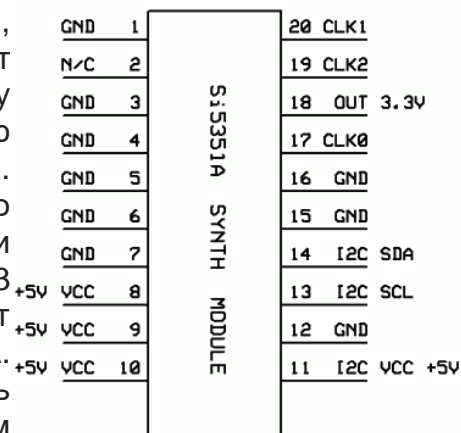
,
т
у
о
.
о
и
В
т
г
Р
м

GND 1
N/C 2
GND 3
GND 4
GND 5
GND 6
GND 7
+5V VCC 8
+5V VCC 9
+5V VCC 10

Si5351A SYNTH MODULE

20 CLK1
19 CLK2
18 OUT 3.3V
17 CLK0
16 GND
15 GND
14 I2C SDA
13 I2C SCL
12 GND
11 I2C VCC +5V